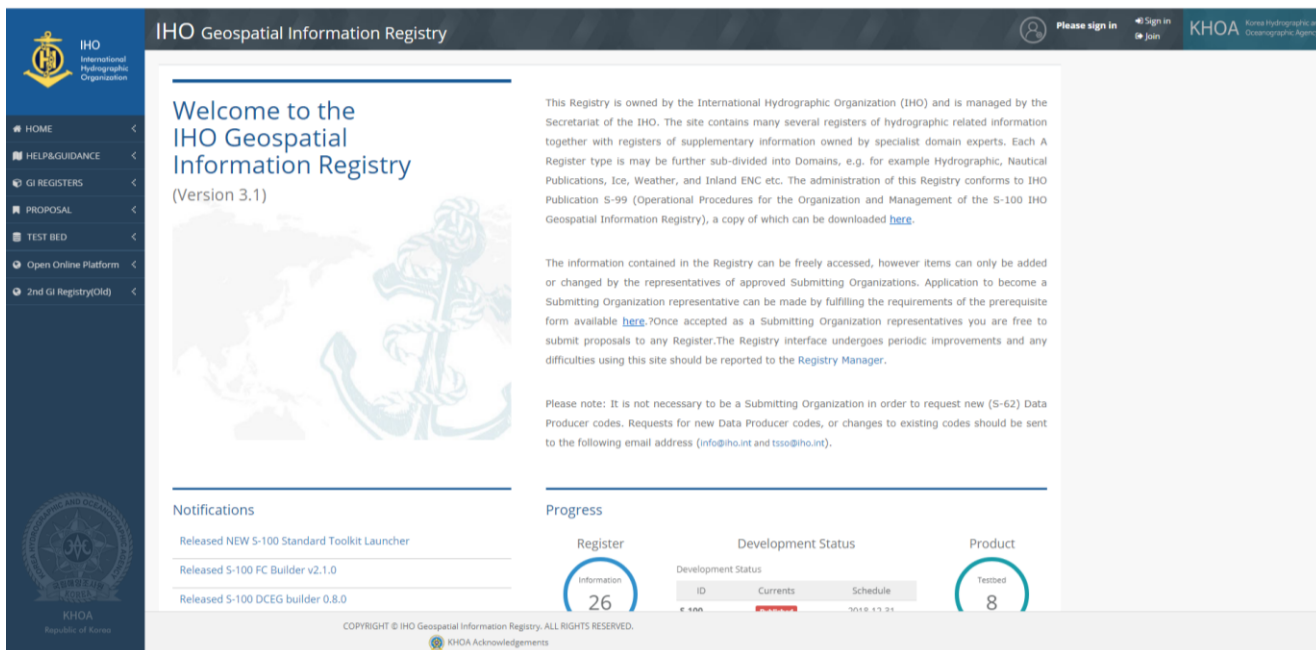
IHO
International Hydrographic Organization

IHO Geospatial Information Registry

Please sign in
Sign in
Join

KHOA Korea Hydrographic and Oceanographic Agency

HOME
HELP&GUIDANCE
GI REGISTERS
PROPOSAL
TEST BED
Open Online Platform
2nd GI Registry(Old)

Welcome to the IHO Geospatial Information Registry
(Version 3.1)

This Registry is owned by the International Hydrographic Organization (IHO) and is managed by the Secretariat of the IHO. The site contains many several registers of hydrographic related information together with registers of supplementary information owned by specialist domain experts. Each A Register type is may be further sub-divided into Domains, e.g. for example Hydrographic, Nautical Publications, Ice, Weather, and Inland ENC etc. The administration of this Registry conforms to IHO Publication S-99 (Operational Procedures for the Organization and Management of the S-100 IHO Geospatial Information Registry), a copy of which can be downloaded here.

The information contained in the Registry can be freely accessed, however items can only be added or changed by the representatives of approved Submitting Organizations. Application to become a Submitting Organization representative can be made by fulfilling the requirements of the prerequisite form available here.?Once accepted as a Submitting Organization representatives you are free to submit proposals to any Register.The Registry interface undergoes periodic improvements and any difficulties using this site should be reported to the Registry Manager.

Please note: It is not necessary to be a Submitting Organization in order to request new (S-62) Data Producer codes. Requests for new Data Producer codes, or changes to existing codes should be sent to the following email address (info@iho.int and tsso@iho.int).

Notifications
Released NEW S-100 Standard Toolkit Launcher
Released S-100 FC Builder v2.1.0
Released S-100 DCEG builder 0.8.0

Progress
Register
Information
26
Development Status
Development Status
| ID | Currents | Schedule |
|---|---|---|
| S-100 | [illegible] | 2018.12.31 |
Product
Testbed
8

KHOA
Republic of Korea

COPYRIGHT © IHO Geospatial Information Registry. ALL RIGHTS RESERVED.
KHOA Acknowledgements